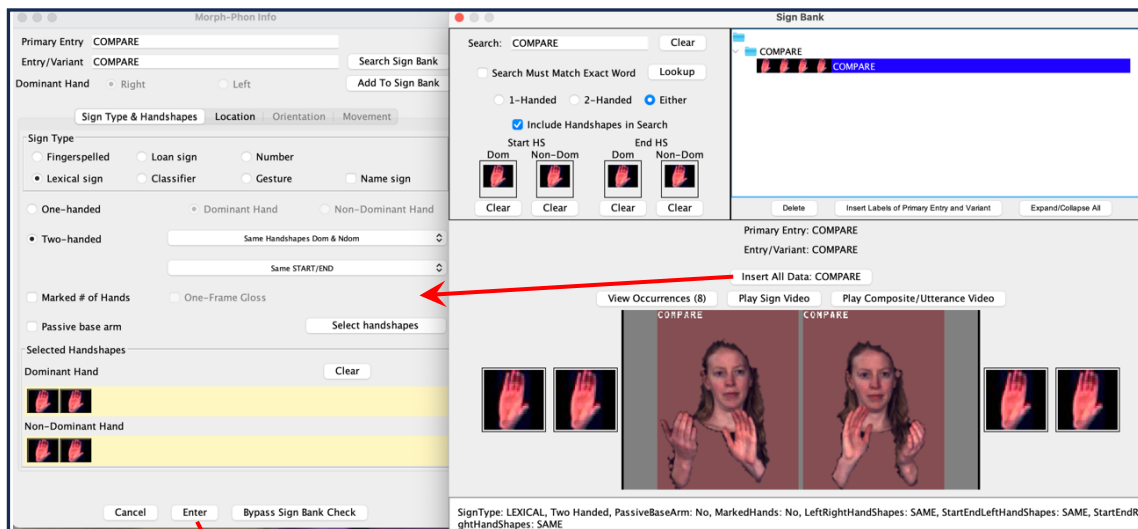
Morph-Phon Info

Primary Entry COMPARE
Entry/Variant COMPARE
Search Sign Bank
Dominant Hand Right Left
Add To Sign Bank

Sign Type & Handshapes Location Orientation Movement

Sign Type
Fingerspelled Loan sign Number
Lexical sign Classifier Gesture Name sign

One-handed Dominant Hand Non-Dominant Hand

Two-handed Same Handshapes Dom & Ndom

Same START/END

Marked # of Hands One-Frame Gloss

Passive base arm Select handshapes

Selected Handshapes
Dominant Hand Clear

Non-Dominant Hand

Cancel Enter Bypass Sign Bank Check

Sign Bank

Search: COMPARE Clear

Search Must Match Exact Word Lookup

1-Handed 2-Handed Either

Include Handshapes in Search

Start HS End HS
Dom Non-Dom Dom Non-Dom
Clear Clear Clear Clear

COMPARE
COMPARE

Delete Insert Labels of Primary Entry and Variant Expand/Collapse All

Primary Entry: COMPARE
Entry/Variant: COMPARE

Insert All Data: COMPARE

View Occurrences (8) Play Sign Video Play Composite/Utterance Video

COMPARE COMPARE

SignType: LEXICAL, Two Handed, PassiveBaseArm: No, MarkedHands: No, LeftRightHandShapes: SAME, StartEndLeftHandShapes: SAME, StartEndRightHandShapes: SAME